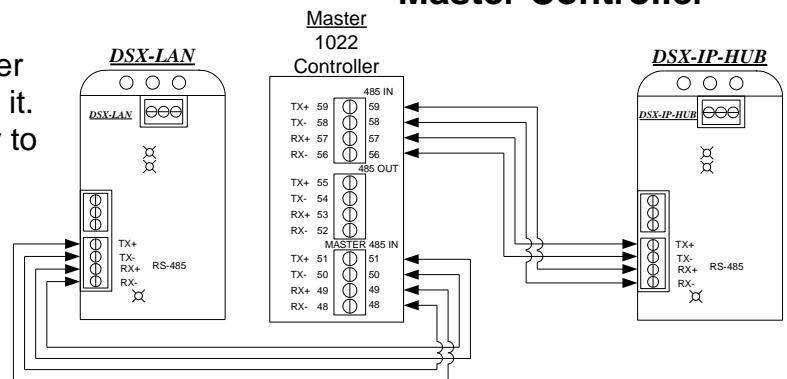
Master Controller

er
it.
r to

DSX-LAN

DSX-LAN

TX+
TX-
RX+
RX-
RS-485

Master
1022
Controller

485 IN
TX+ 59 59
TX- 58 58
RX+ 57 57
RX- 56 56
485 OUT
TX+ 55
TX- 54
RX+ 53
RX- 52
MASTER 485 IN
TX+ 51 51
TX- 50 50
RX+ 49 49
RX- 48 48

DSX-IP-HUB

DSX-IP-HUB

TX+
TX-
RX+
RX-
RS-485